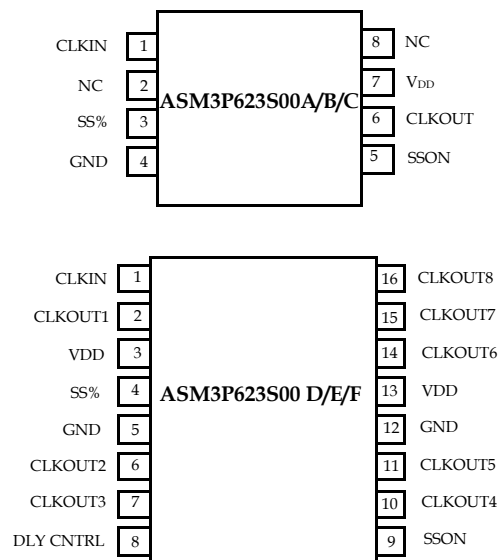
CLKIN 1
NC 2
SS% 3
GND 4

ASM3P623S00A/B/C

8 NC
7 $V_{DD}$
6 CLKOUT
5 SSON

CLKIN 1
CLKOUT1 2
VDD 3
SS% 4
GND 5
CLKOUT2 6
CLKOUT3 7
DLY CNTRL 8

ASM3P623S00 D/E/F

16 CLKOUT8
15 CLKOUT7
14 CLKOUT6
13 VDD
12 GND
11 CLKOUT5
10 CLKOUT4
9 SSON